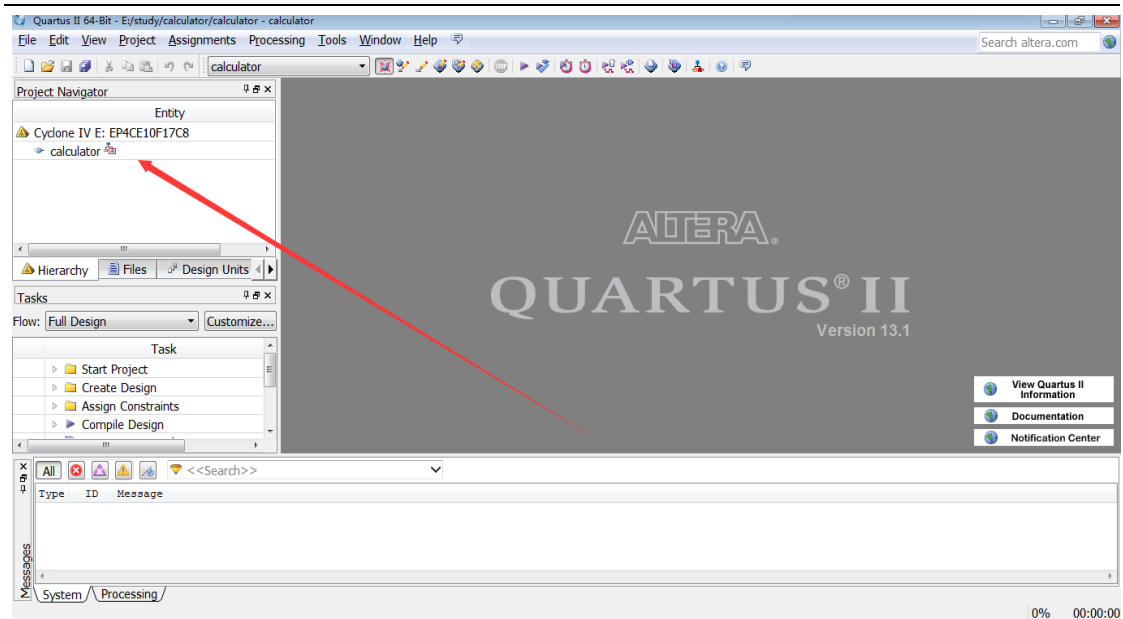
Quartus II 64-Bit - E:/study/calculator/calculator - calculator

File Edit View Project Assignments Processing Tools Window Help

Search altera.com

calculator

Project Navigator

Entity

Cyclone IV E: EP4CE10F17C8

calculator

Hierarchy Files Design Units

Tasks

Flow: Full Design Customize...

Task

Start Project

Create Design

Assign Constraints

Compile Design

ALTERA.

QUARTUS® II

Version 13.1

View Quartus II Information

Documentation

Notification Center

All <<Search>>

Type ID Message

Messages

System Processing

0% 00:00:00